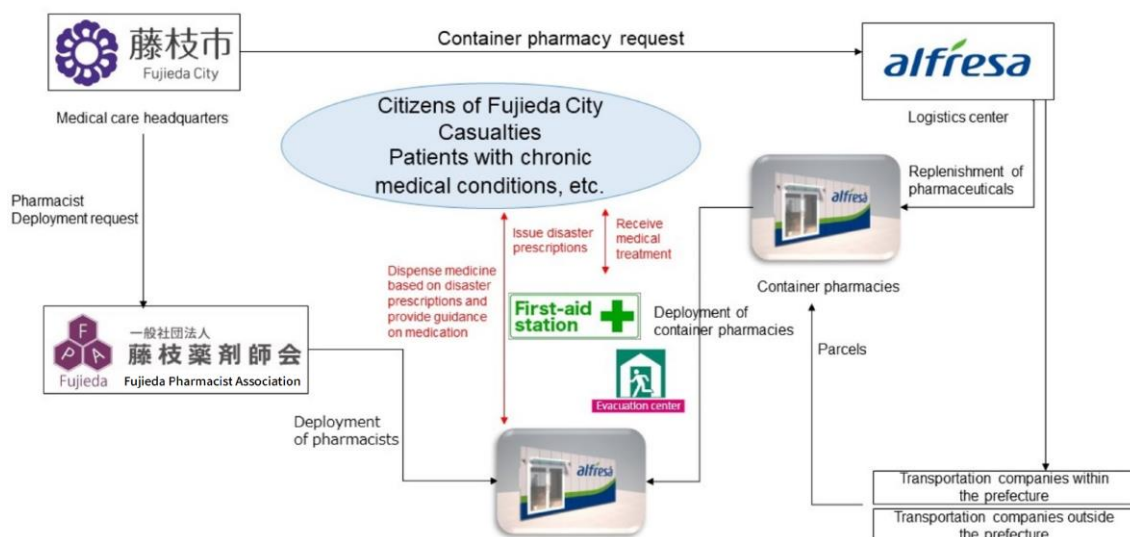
藤枝市
Fujieda City

Container pharmacy request

alfresa

Medical care headquarters

Logistics center

Citizens of Fujieda City
Casualties
Patients with chronic medical conditions, etc.

Replenishment of pharmaceuticals

alfresa

Container pharmacies

Pharmacist Deployment request

Issue disaster prescriptions

Receive medical treatment

Dispense medicine based on disaster prescriptions and provide guidance on medication

First-aid station

Deployment of container pharmacies

F
P A
Fujieda
一般社団法人
藤枝薬剤師会
Fujieda Pharmacist Association

Parcels

Evacuation center

Deployment of pharmacists

alfresa

Transportation companies within the prefecture

Transportation companies outside the prefecture